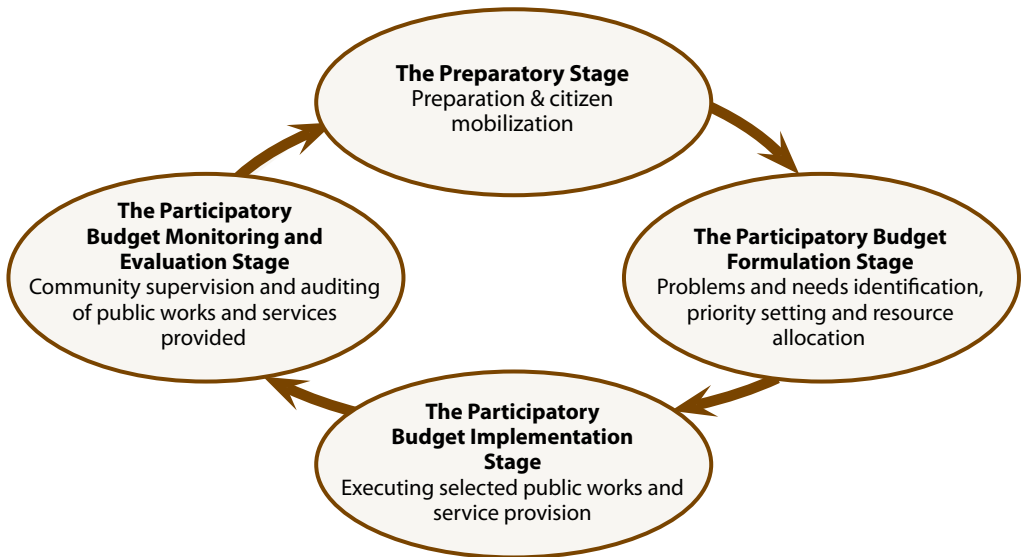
**The Preparatory Stage**
Preparation & citizen mobilization

**The Participatory Budget Formulation Stage**
Problems and needs identification, priority setting and resource allocation

**The Participatory Budget Implementation Stage**
Executing selected public works and service provision

**The Participatory Budget Monitoring and Evaluation Stage**
Community supervision and auditing of public works and services provided